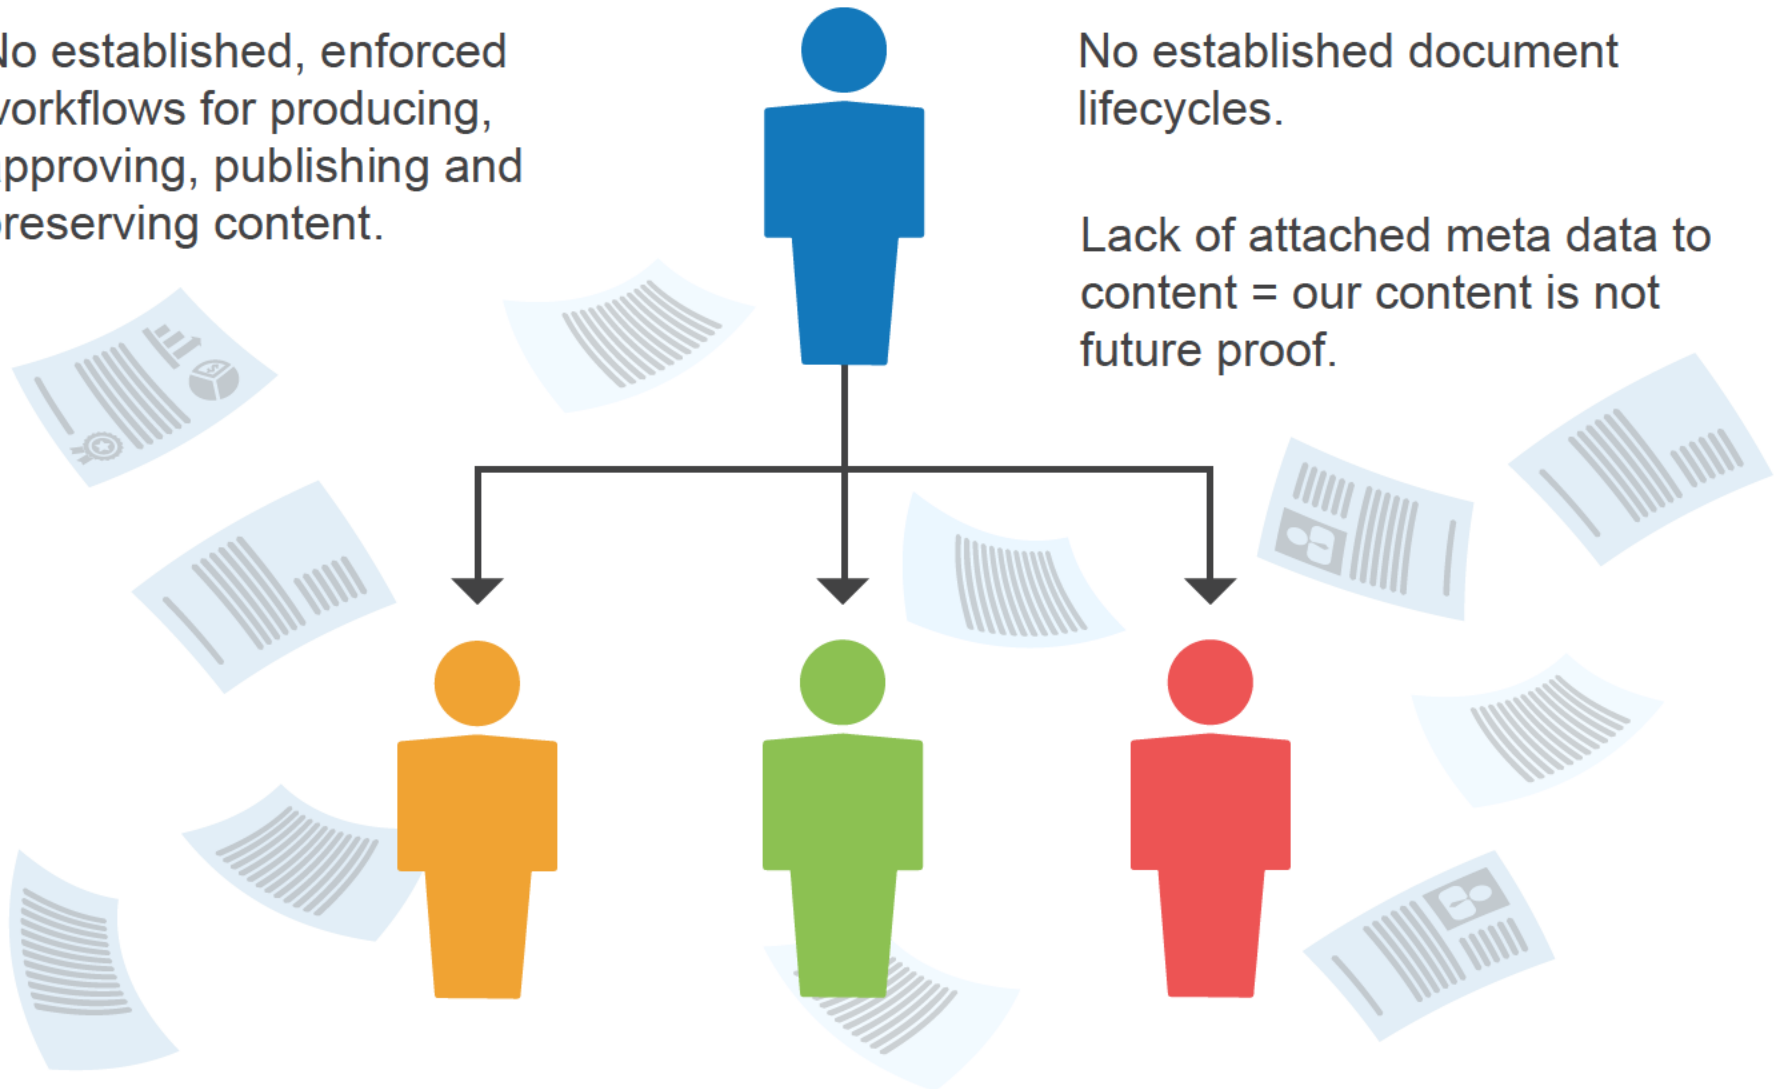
lo established, enforced vorkflows for producing, pproving, publishing and reserving content.

No established document lifecycles.

Lack of attached meta data to content = our content is not future proof.